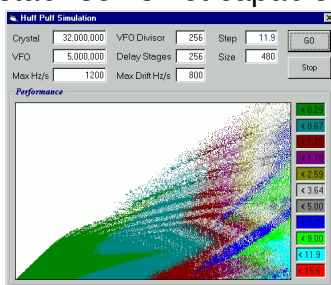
Huff Puff Simulation

Crystal 32,000,000
VFO 5,000,000
Max Hz/s 1200
VFO Divisor 256
Delay Stages 256
Max Drift Hz/s 800
Step 11.9
Size 480
GO
Stop

Performance

< 0.29
< 0.67
< 1.25
< 1.79
< 2.59
< 3.64
< 5.00
< 6.74
< 9.00
< 11.9
< 15.6